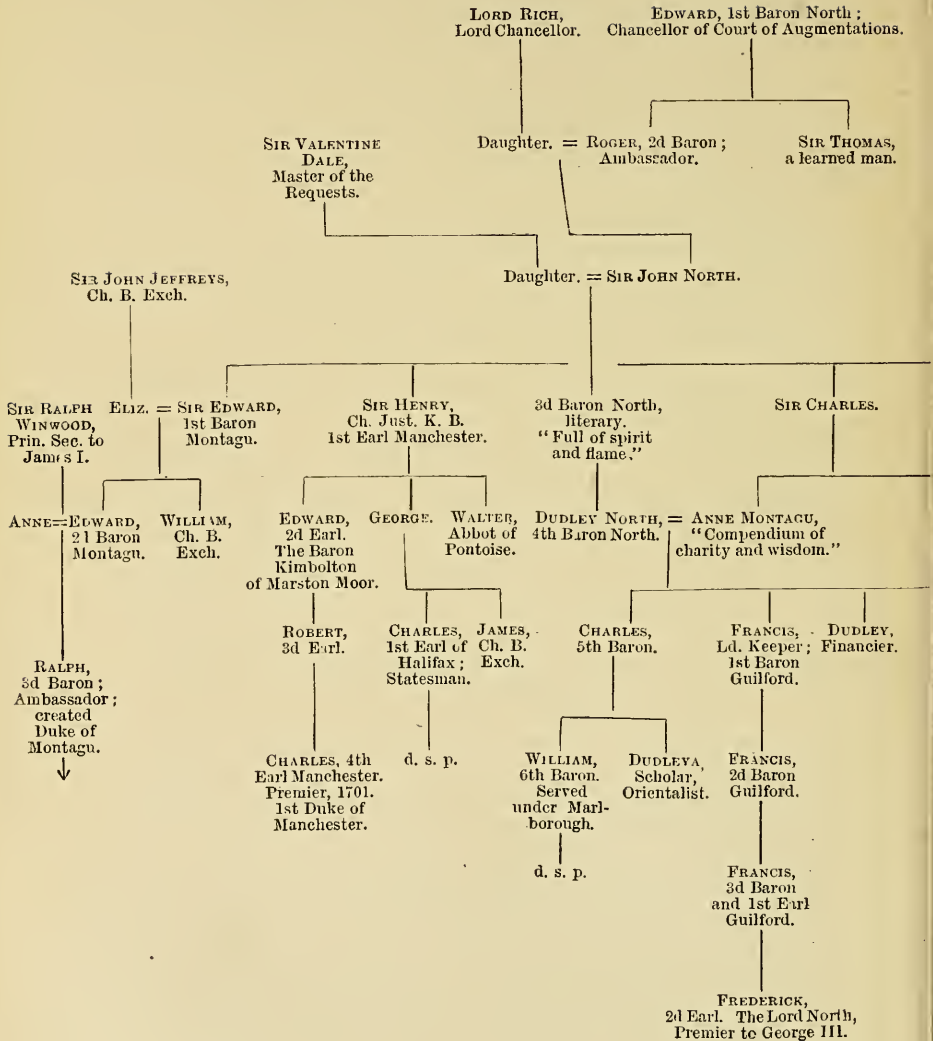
Lord Rich, Lord Chancellor.

Edward, 1st Baron North ; Chancellor of Court of Augmentations.

Sir Valentine Dale, Master of the Requests.

Daughter. = Roger, 2d Baron ; Ambassador.

Sir Thomas, a learned man.

Sir John Jeffreys, Ch. B. Exch.

Daughter. = Sir John North.

Sir Ralph Winwood, Prin. Sec. to James I.

Eliz. = Sir Edward, 1st Baron Montagu.

Sir Henry, Ch. Just. K. B. 1st Earl Manchester.

3d Baron North, literary. "Full of spirit and flame."

Sir Charles.

Anne = Edward, 2d Baron Montagu.

William, Ch. B. Exch.

Edward, 2d Earl. The Baron Kimbolton of Marston Moor.

George.

Walter, Abbot of Pontoise.

Dudley North, 4th Baron North. = Anne Montagu, "Compendium of charity and wisdom."

Ralph, 3d Baron ; Ambassador ; created Duke of Montagu.

Robert, 3d Earl.

Charles, 1st Earl of Halifax ; Statesman.

James, Ch. B. Exch.

Charles, 5th Baron.

Francis, Ld. Keeper ; 1st Baron Guilford.

Dudley, Financier.

Charles, 4th Earl Manchester. Premier, 1701. 1st Duke of Manchester.

d. s. p.

William, 6th Baron. Served under Marlborough.

Dudley, Scholar, Orientalist.

Francis, 2d Baron Guilford.

d. s. p.

Francis, 3d Baron and 1st Earl Guilford.

Frederick, 2d Earl. The Lord North, Premier to George III.